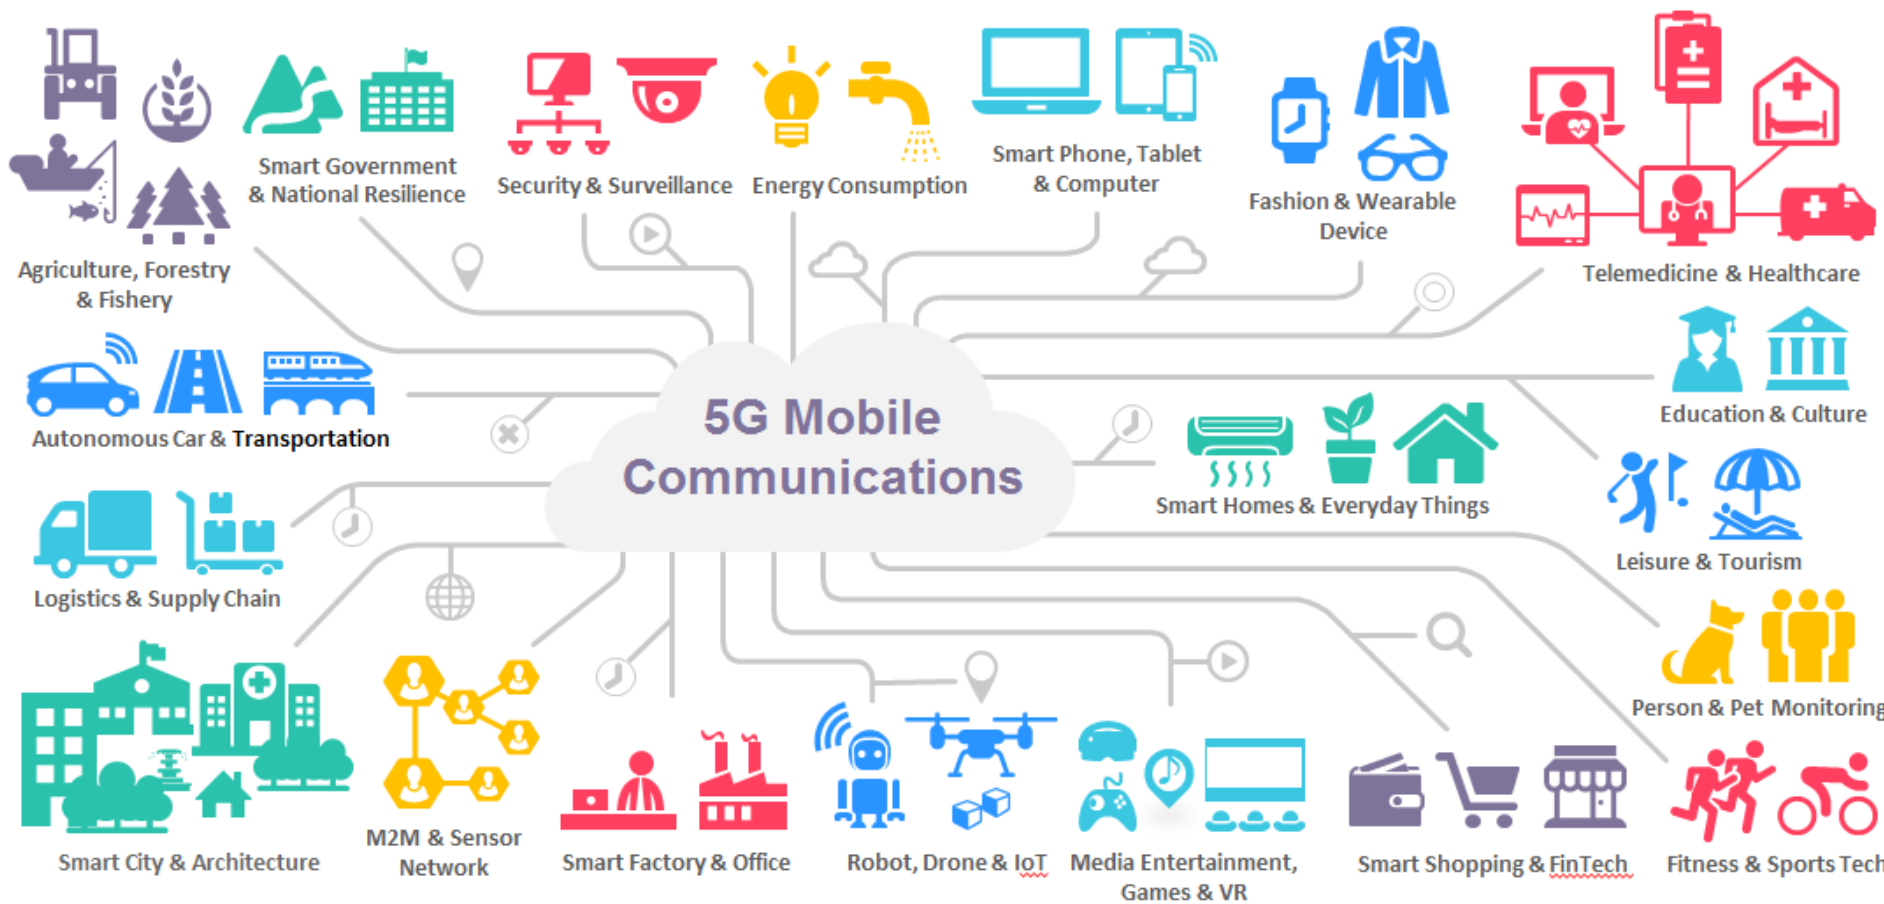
Agriculture, Forestry & Fishery

Smart Government & National Resilience

Security & Surveillance

Energy Consumption

Smart Phone, Tablet & Computer

Fashion & Wearable Device

Telemedicine & Healthcare

Autonomous Car & Transportation

5G Mobile Communications

Education & Culture

Smart Homes & Everyday Things

Leisure & Tourism

Logistics & Supply Chain

Person & Pet Monitoring

Smart City & Architecture

M2M & Sensor Network

Smart Factory & Office

Robot, Drone & IoT

Media Entertainment, Games & VR

Smart Shopping & FinTech

Fitness & Sports Tech